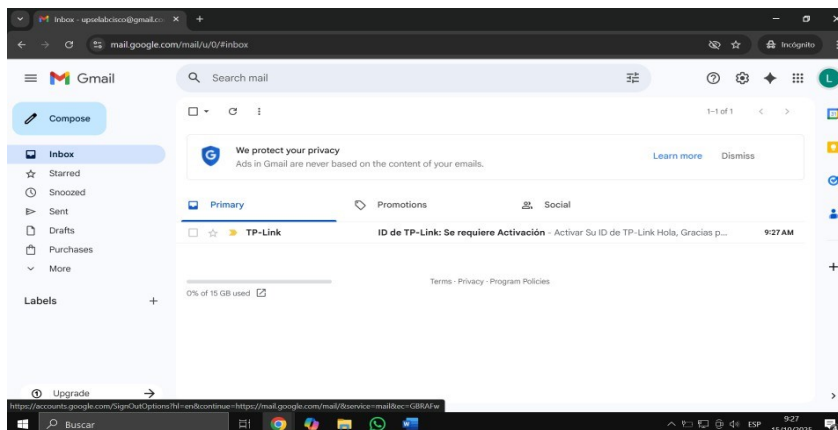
Inbox - upselabcisco@gmail.co ×

mail.google.com/mail/u/0/#inbox

Incógnito

Gmail

Search mail

Compose

Inbox

Starred

Snoozed

Sent

Drafts

Purchases

More

Labels

1–1 of 1

We protect your privacy

Ads in Gmail are never based on the content of your emails.

Learn more

Dismiss

Primary

Promotions

Social

TP-Link

ID de TP-Link: Se requiere Activación - Activar Su ID de TP-Link Hola, Gracias p...

9:27 AM

0% of 15 GB used

Terms · Privacy · Program Policies

Upgrade

https://accounts.google.com/SignOutOptions?hl=en&continue=https://mail.google.com/mail/&service=mail&ec=GBRAFw

Buscar

ESP

9:27

15/10/2025